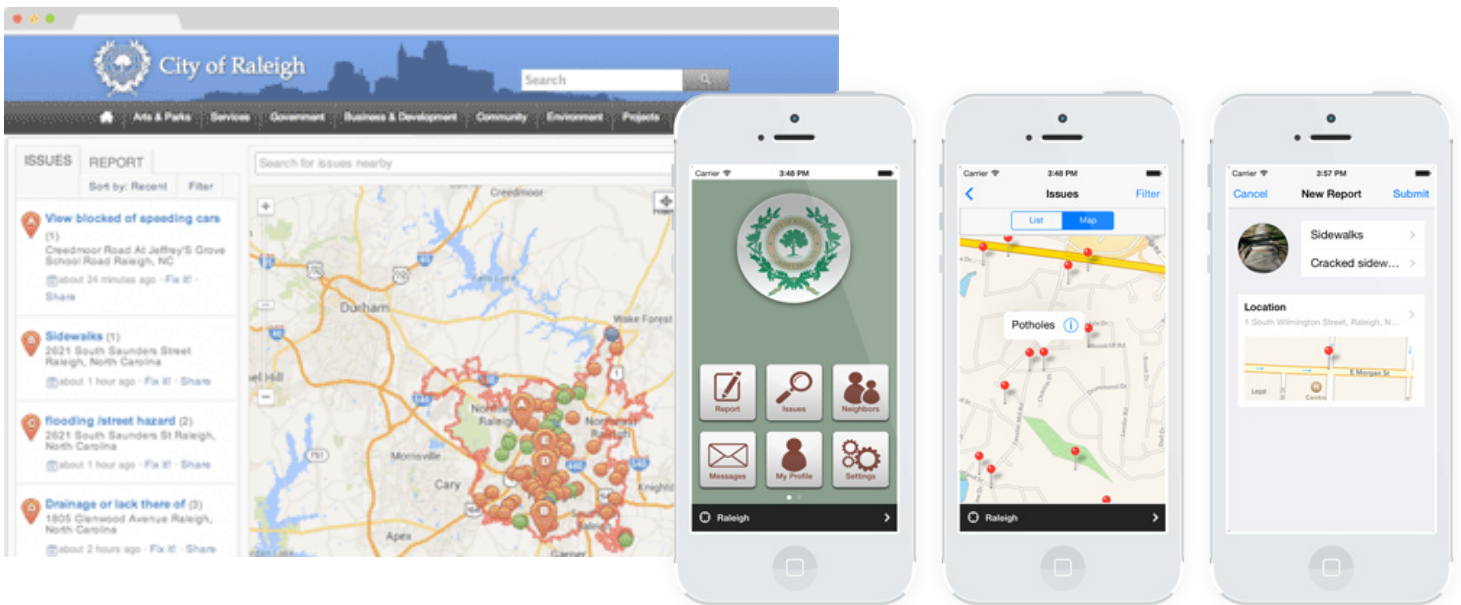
City of Raleigh

Search

Arts & Parks Services Government Business & Development Community Environment Projects

ISSUES REPORT

Sort by: Recent Filter

Search for issues nearby

View blocked of speeding cars (1)
Creedmoor Road At Jeffrey'S Grove School Road Raleigh, NC
about 24 minutes ago · Fix it! · Share

Sidewalks (1)
2021 South Saunders Street Raleigh, North Carolina
about 1 hour ago · Fix it! · Share

flooding /street hazard (2)
2021 South Saunders St Raleigh, North Carolina
about 1 hour ago · Fix it! · Share

Drainage or lack there of (3)
1805 Glenwood Avenue Raleigh, North Carolina
about 2 hours ago · Fix it! · Share

Creedmoor
Durham
Wake Forest
Hill
Raleigh
Morrisville
Cary
Knightdale
Apex
Garner

Carrier 3:48 PM

Report Issues Neighbors
Messages My Profile Settings

Raleigh

Carrier 3:48 PM
Issues Filter
List Map
Potholes

Raleigh

Carrier 3:57 PM
Cancel New Report Submit
Sidewalks
Cracked sidew...
Location
1 South Wilmington Street, Raleigh, N...
E Morgan St